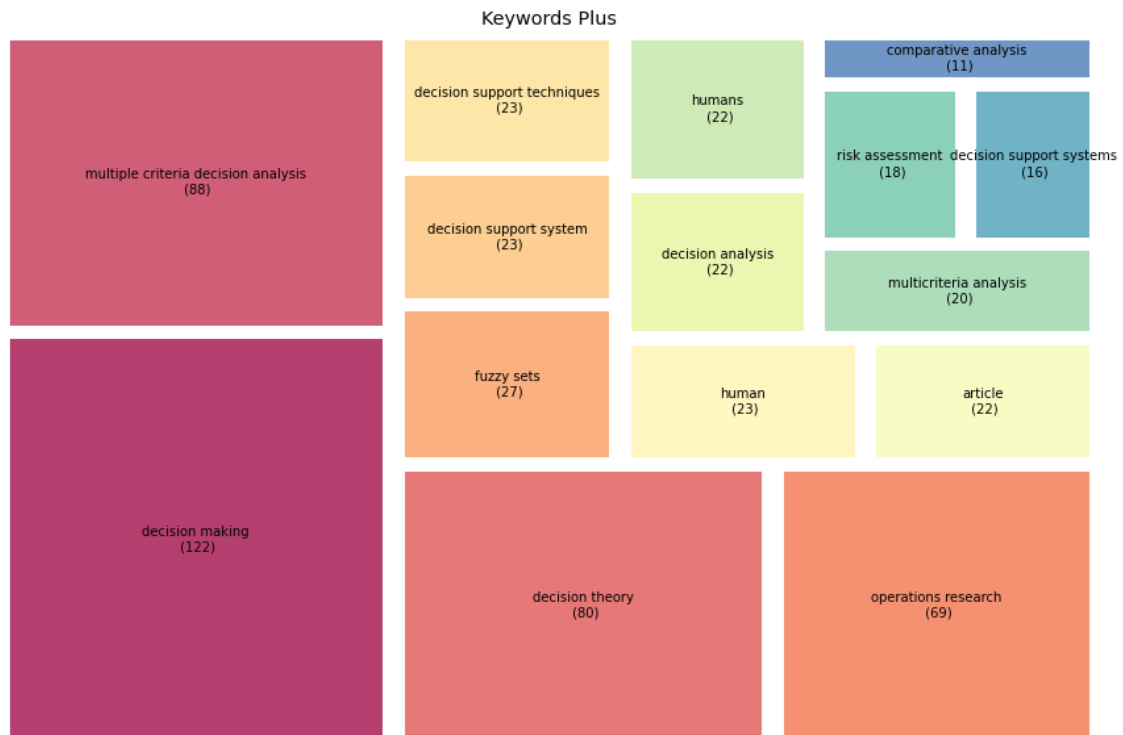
Keywords Plus

multiple criteria decision analysis
(88)

decision making
(122)

decision support techniques
(23)

decision support system
(23)

fuzzy sets
(27)

humans
(22)

decision analysis
(22)

comparative analysis
(11)

risk assessment
(18)

decision support systems
(16)

multicriteria analysis
(20)

human
(23)

article
(22)

decision theory
(80)

operations research
(69)